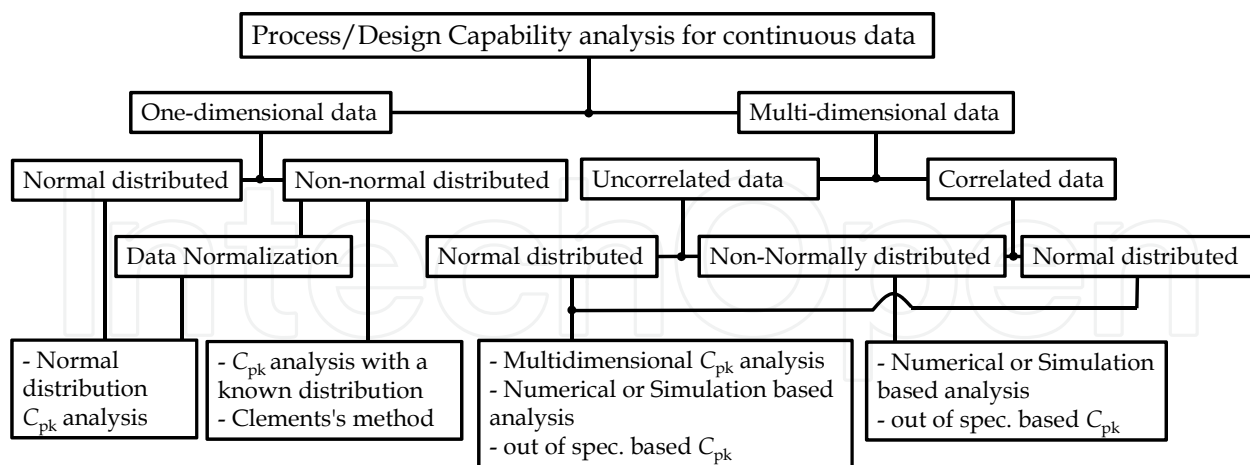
Process/Design Capability analysis for continuous data

One-dimensional data

Multi-dimensional data

Normal distributed

Non-normal distributed

Uncorrelated data

Correlated data

Data Normalization

Normal distributed

Non-Normally distributed

Normal distributed

- Normal distribution $C_{pk}$ analysis

- $C_{pk}$ analysis with a known distribution
- Clements's method

- Multidimensional $C_{pk}$ analysis
- Numerical or Simulation based analysis
- out of spec. based $C_{pk}$

- Numerical or Simulation based analysis
- out of spec. based $C_{pk}$